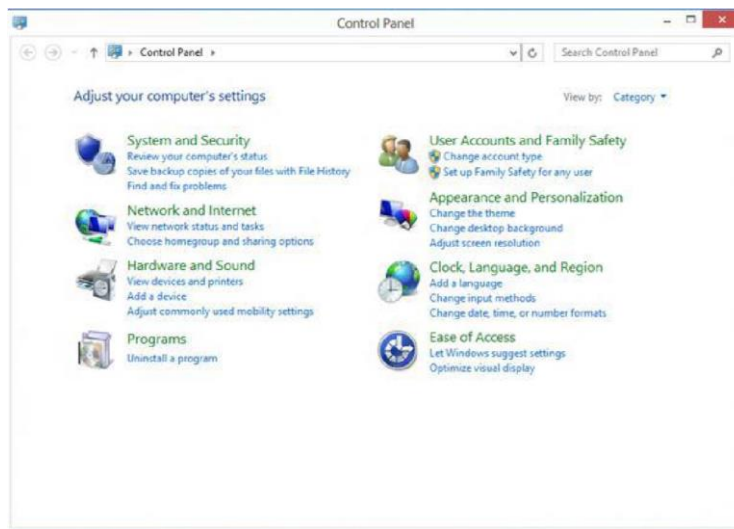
Control Panel

Control Panel ›

Search Control Panel

Adjust your computer's settings

View by: Category

System and Security
Review your computer's status
Save backup copies of your files with File History
Find and fix problems

Network and Internet
View network status and tasks
Choose homegroup and sharing options

Hardware and Sound
View devices and printers
Add a device
Adjust commonly used mobility settings

Programs
Uninstall a program

User Accounts and Family Safety
Change account type
Set up Family Safety for any user

Appearance and Personalization
Change the theme
Change desktop background
Adjust screen resolution

Clock, Language, and Region
Add a language
Change input methods
Change date, time, or number formats

Ease of Access
Let Windows suggest settings
Optimize visual display